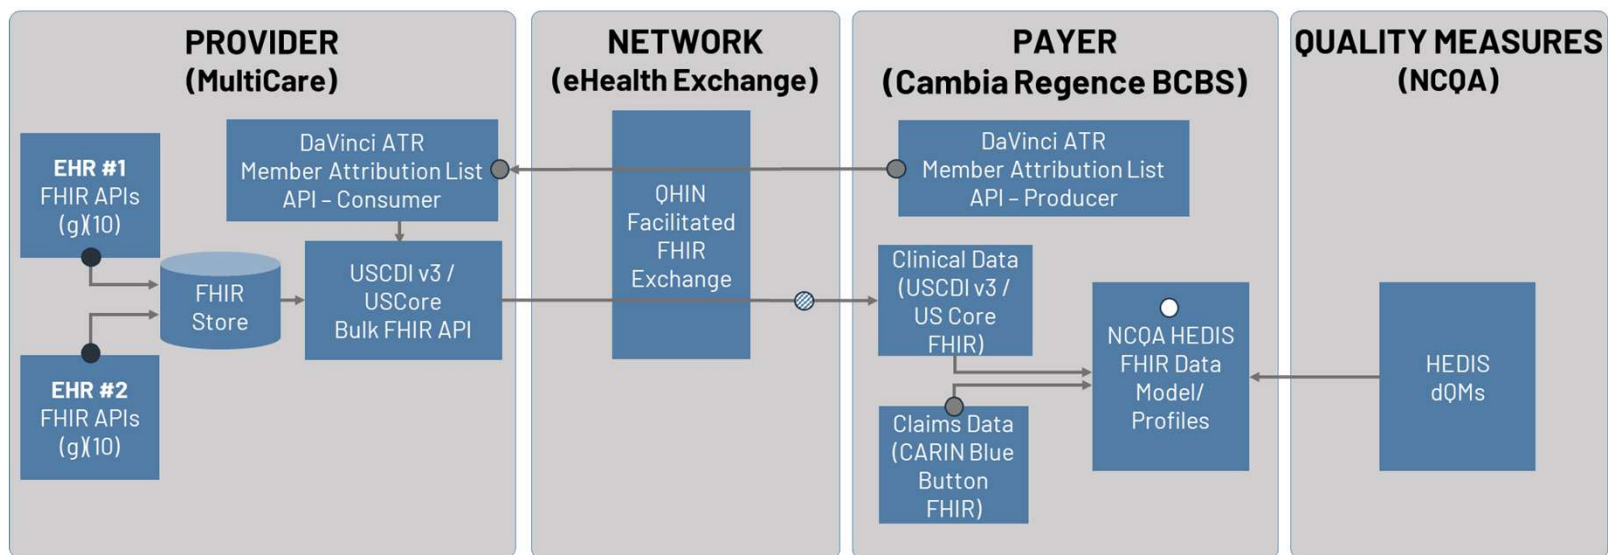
PROVIDER
(MultiCare)

EHR #1
FHIR APIs
(g)(10)

DaVinci ATR
Member Attribution List
API – Consumer

FHIR
Store

USCDI v3 /
USCore
Bulk FHIR API

EHR #2
FHIR APIs
(g)(10)

NETWORK
(eHealth Exchange)

QHIN
Facilitated
FHIR
Exchange

PAYER
(Cambia Regence BCBS)

DaVinci ATR
Member Attribution List
API – Producer

Clinical Data
(USCDI v3 /
US Core
FHIR)

NCQA HEDIS
FHIR Data
Model/
Profiles

Claims Data
(CARIN Blue
Button
FHIR)

QUALITY MEASURES
(NCQA)

HEDIS
dQMs